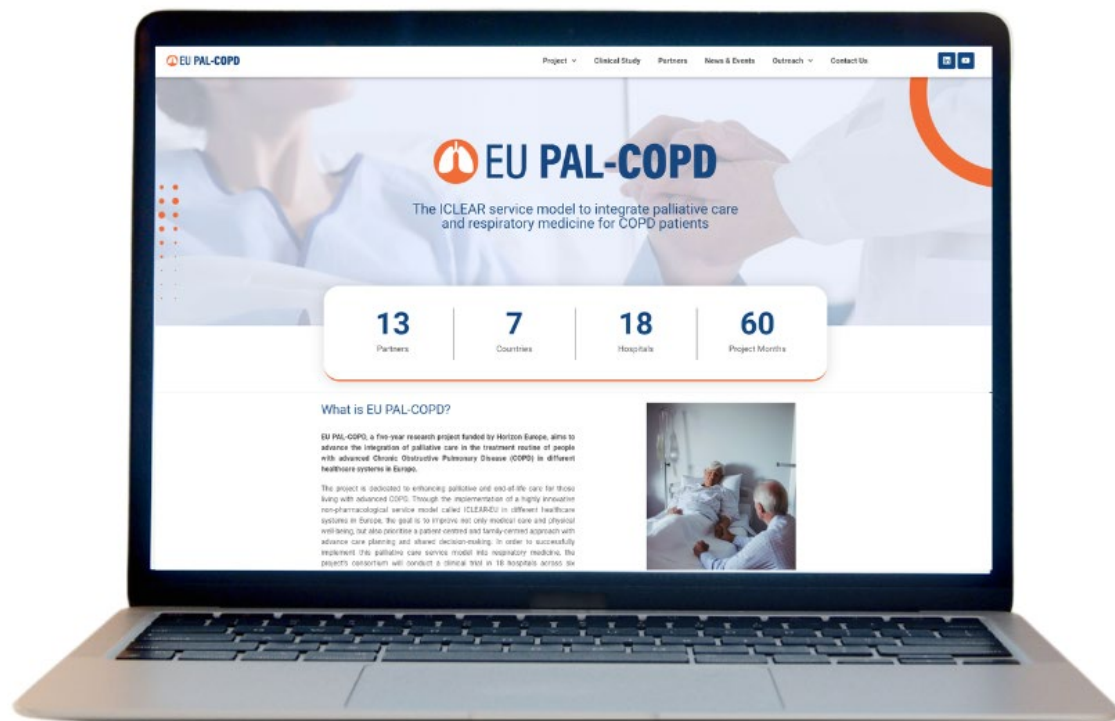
EU PAL-COPD

Project ⌄ Clinical Study Partners News & Events Outreach ⌄ Contact Us

EU PAL-COPD

The ICLEAR service model to integrate palliative care and respiratory medicine for COPD patients

13
Partners

7
Countries

18
Hospitals

60
Project Months

What is EU PAL-COPD?

EU PAL-COPD, a five-year research project funded by Horizon Europe, aims to advance the integration of palliative care in the treatment routine of people with advanced Chronic Obstructive Pulmonary Disease (COPD) in different healthcare systems in Europe.

The project is dedicated to enhancing palliative and end-of-life care for those living with advanced COPD. Through the implementation of a highly innovative non-pharmacological service model called ICLEAR-EU in different healthcare systems in Europe, the goal is to improve not only medical care and physical well-being, but also prioritise a patient-centred and family-centred approach with advance care planning and shared decision-making. In order to successfully implement this palliative care service model into respiratory medicine, the project's consortium will conduct a clinical trial in 18 hospitals across six